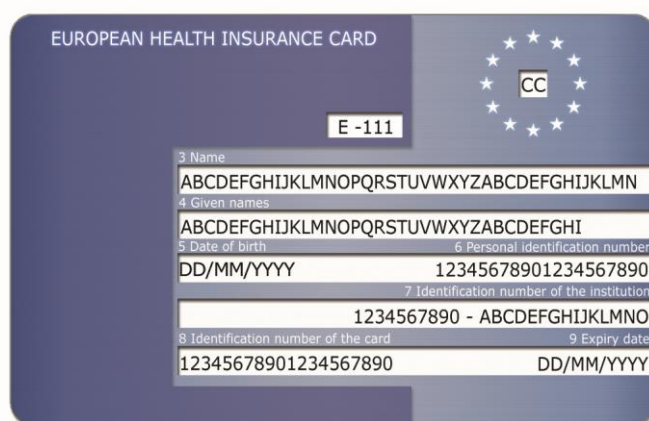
EUROPEAN HEALTH INSURANCE CARD

CC

E -111

3 Name
ABCDEFGHIJKLMNOPQRSTUVWXYZABCDEFGHIJKLMN

4 Given names
ABCDEFGHIJKLMNOPQRSTUVWXYZABCDEFGHI

5 Date of birth
6 Personal identification number
DD/MM/YYYY
12345678901234567890

7 Identification number of the institution
1234567890 - ABCDEFGHIJKLMNO

8 Identification number of the card
9 Expiry date
12345678901234567890
DD/MM/YYYY